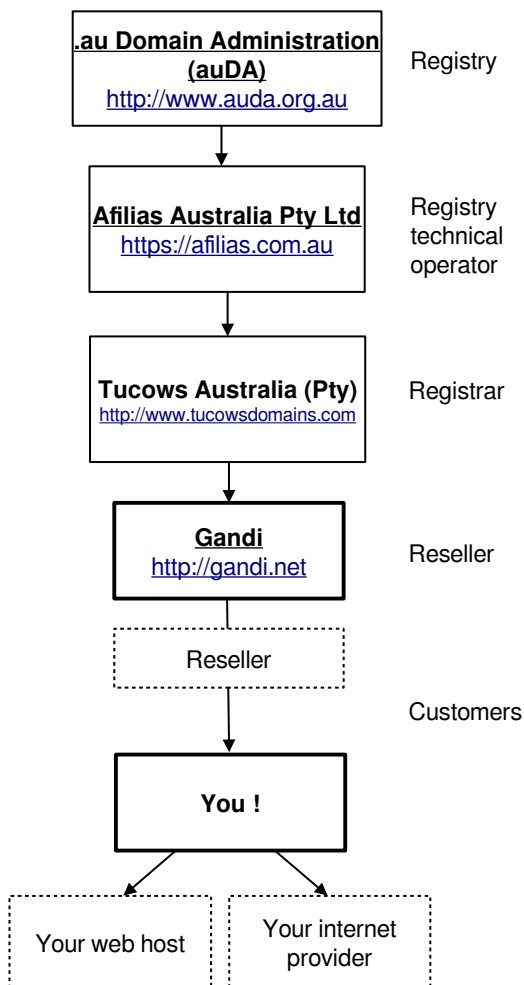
.au Domain Administration (auDA)
http://www.auda.org.au

Registry

Afilias Australia Pty Ltd
https://afilias.com.au

Registry technical operator

Tucows Australia (Pty)
http://www.tucowsdomains.com

Registrar

Gandi
http://gandi.net

Reseller

Reseller

Customers

You !

Your web host

Your internet provider